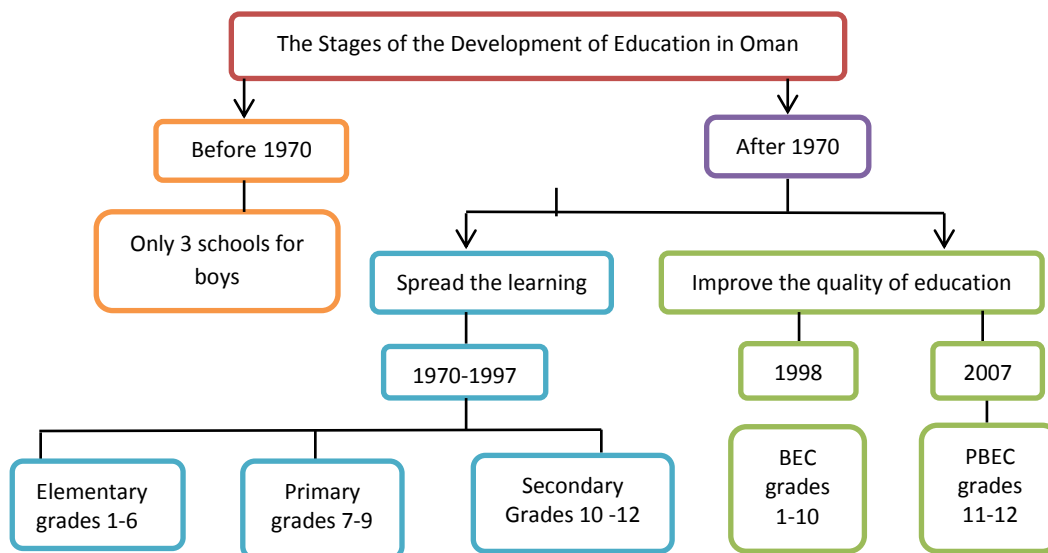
The Stages of the Development of Education in Oman

Before 1970

Only 3 schools for boys

After 1970

Spread the learning

1970-1997

Elementary grades 1-6

Primary grades 7-9

Secondary Grades 10 -12

Improve the quality of education

1998

BEC grades 1-10

2007

PBEC grades 11-12